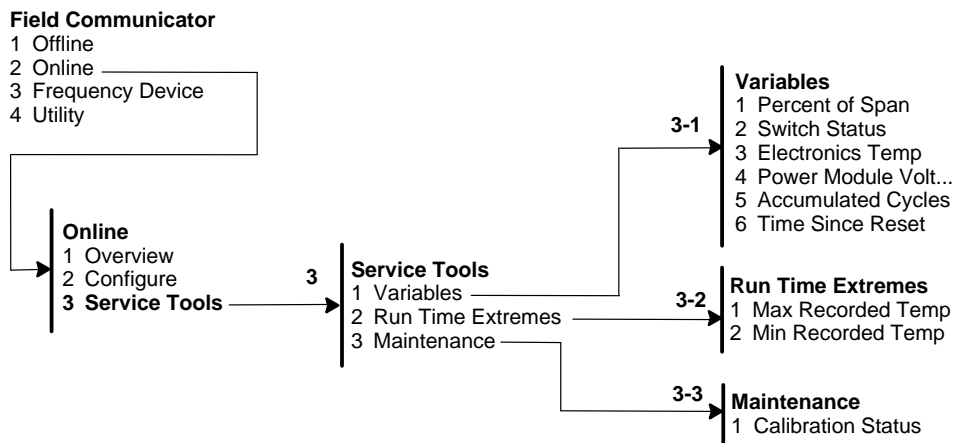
**Field Communicator**
1 Offline
2 Online
3 Frequency Device
4 Utility

**Online**
1 Overview
2 Configure
**3 Service Tools**

3

**Service Tools**
1 Variables
2 Run Time Extremes
3 Maintenance

3-1

**Variables**
1 Percent of Span
2 Switch Status
3 Electronics Temp
4 Power Module Volt...
5 Accumulated Cycles
6 Time Since Reset

3-2

**Run Time Extremes**
1 Max Recorded Temp
2 Min Recorded Temp

3-3

**Maintenance**
1 Calibration Status